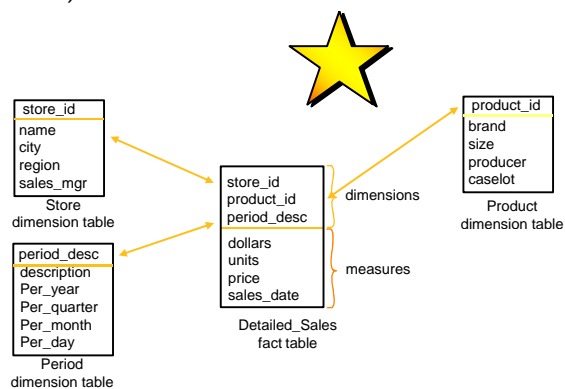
store_id
name
city
region
sales_mgr

Store dimension table

period_desc
description
Per_year
Per_quarter
Per_month
Per_day

Period dimension table

store_id
product_id
period_desc
dollars
units
price
sales_date

dimensions

measures

Detailed_Sales fact table

product_id
brand
size
producer
caselot

Product dimension table